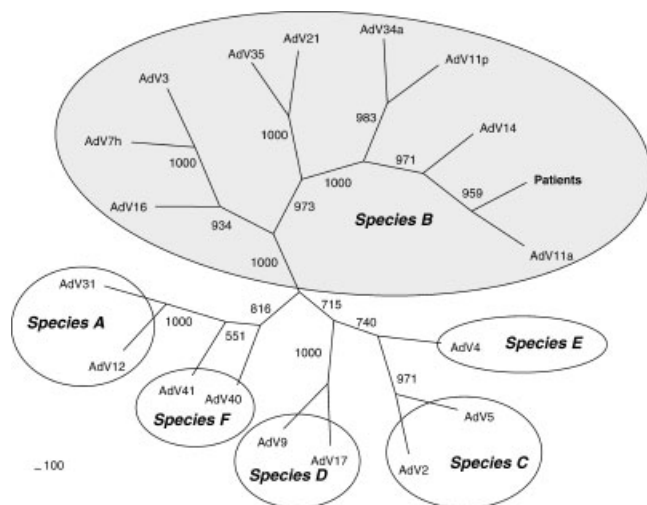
AdV21
AdV34a
AdV35
AdV11p
AdV3
983
AdV14
1000
AdV7h
971
1000
Patients
1000
959
973
AdV16
Species B
934
AdV11a
1000
AdV31
715
816
Species A
1000
740
Species E
AdV4
551
AdV12
1000
971
AdV41
AdV40
AdV5
Species F
AdV9
AdV17
AdV2
Species C
_100
Species D